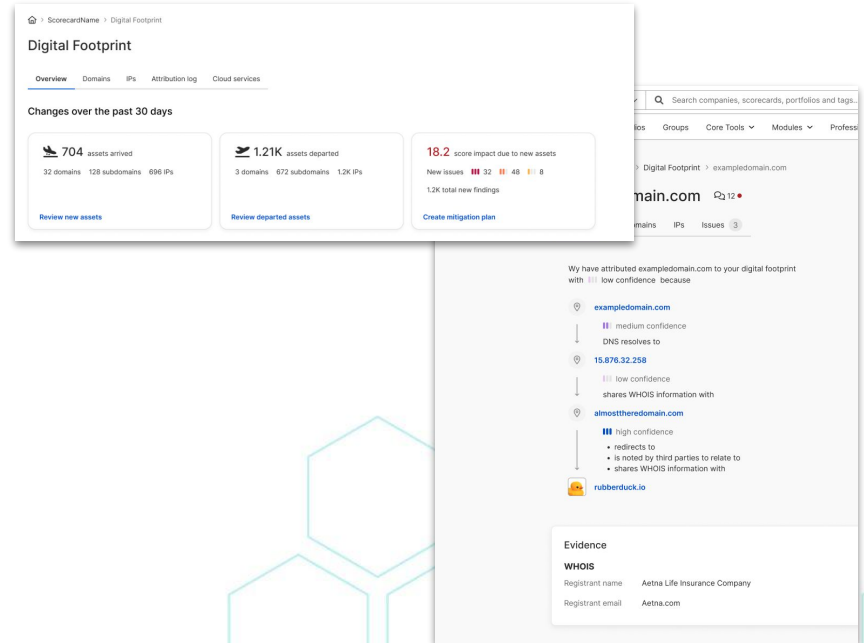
> ScorecardName > Digital Footprint

Digital Footprint

Overview Domains IPs Attribution log Cloud services

Changes over the past 30 days

704 assets arrived
32 domains 128 subdomains 696 IPs
Review new assets

1.21K assets departed
3 domains 672 subdomains 1.2K IPs
Review departed assets

18.2 score impact due to new assets
New issues 32 48 8
1.2K total new findings
Create mitigation plan

Search companies, scorecards, portfolios and tags...

lios Groups Core Tools Modules Profess

> Digital Footprint > exampledomain.com

main.com 12

mains IPs Issues 3

Wy have attributed exampledomain.com to your digital footprint with low confidence because

exampledomain.com
medium confidence
DNS resolves to
15.876.32.258
low confidence
shares WHOIS information with
almosttheredomain.com
high confidence
• redirects to
• is noted by third parties to relate to
• shares WHOIS information with
rubberduck.io

Evidence

WHOIS

Registrant name Aetna Life Insurance Company
Registrant email Aetna.com